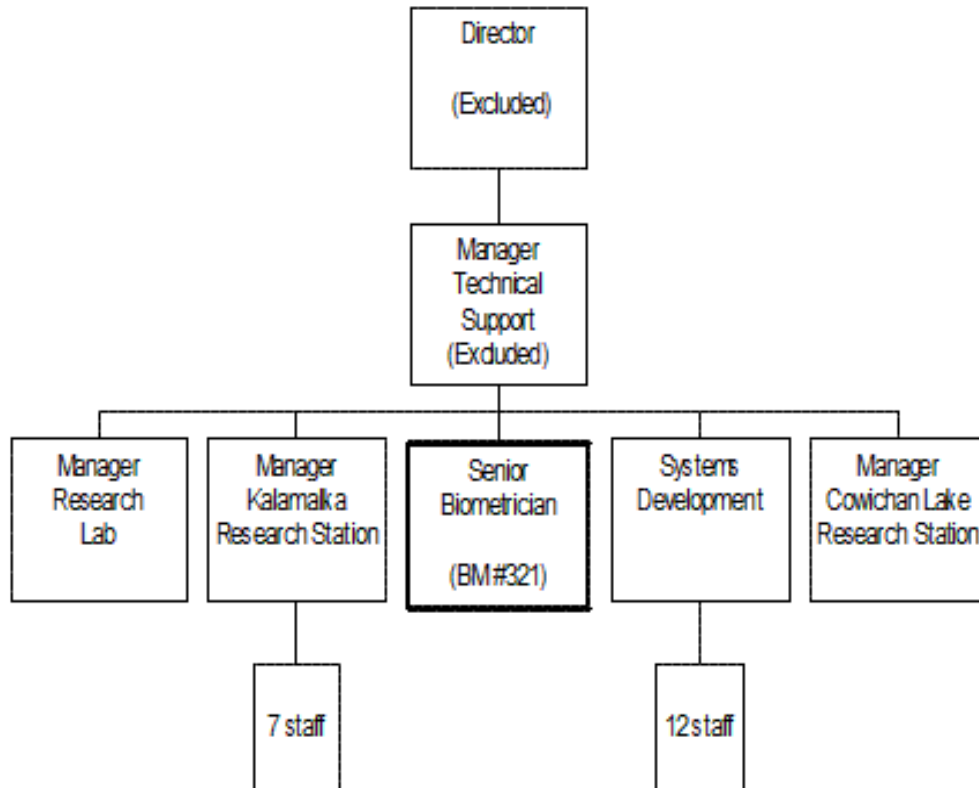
Director

(Excluded)

Manager
Technical
Support
(Excluded)

Manager
Research
Lab

Manager
Kalamalka
Research Station

Senior
Biometrician

(BM#321)

Systems
Development

Manager
Cowichan Lake
Research Station

7 staff

12 staff